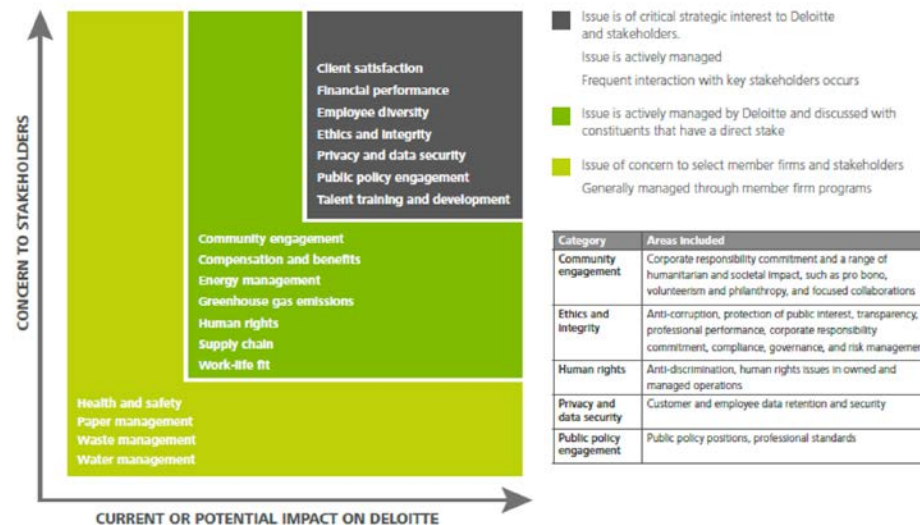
CONCERN TO STAKEHOLDERS

Client satisfaction
Financial performance
Employee diversity
Ethics and integrity
Privacy and data security
Public policy engagement
Talent training and development

Community engagement
Compensation and benefits
Energy management
Greenhouse gas emissions
Human rights
Supply chain
Work-life fit

Health and safety
Paper management
Waste management
Water management

CURRENT OR POTENTIAL IMPACT ON DELOITTE

Issue is of critical strategic interest to Deloitte and stakeholders.
Issue is actively managed
Frequent interaction with key stakeholders occurs

Issue is actively managed by Deloitte and discussed with constituents that have a direct stake

Issue of concern to select member firms and stakeholders
Generally managed through member firm programs

| Category | Areas included |
|---|---|
| Community engagement | Corporate responsibility commitment and a range of humanitarian and societal impact, such as pro bono, volunteerism and philanthropy, and focused collaborations |
| Ethics and integrity | Anti-corruption, protection of public interest, transparency, professional performance, corporate responsibility commitment, compliance, governance, and risk managemer |
| Human rights | Anti-discrimination, human rights issues in owned and managed operations |
| Privacy and data security | Customer and employee data retention and security |
| Public policy engagement | Public policy positions, professional standards |